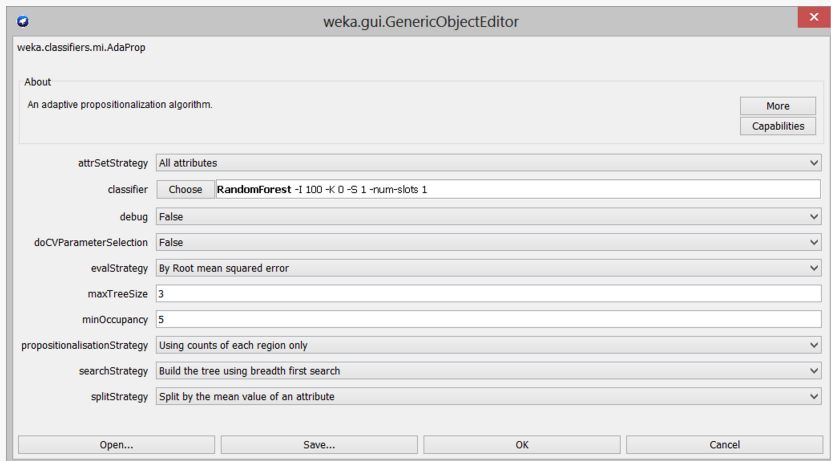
weka.gui.GenericObjectEditor

weka.classifiers.mi.AdaProp

About

An adaptive propositionalization algorithm.

More

Capabilities

| | |
|---|---|
| attrSetStrategy | All attributes |
| classifier | Choose **RandomForest** -I 100 -K 0 -S 1 -num-slots 1 |
| debug | False |
| doCVParameterSelection | False |
| evalStrategy | By Root mean squared error |
| maxTreeSize | 3 |
| minOccupancy | 5 |
| propositionalisationStrategy | Using counts of each region only |
| searchStrategy | Build the tree using breadth first search |
| splitStrategy | Split by the mean value of an attribute |

Open... Save... OK Cancel